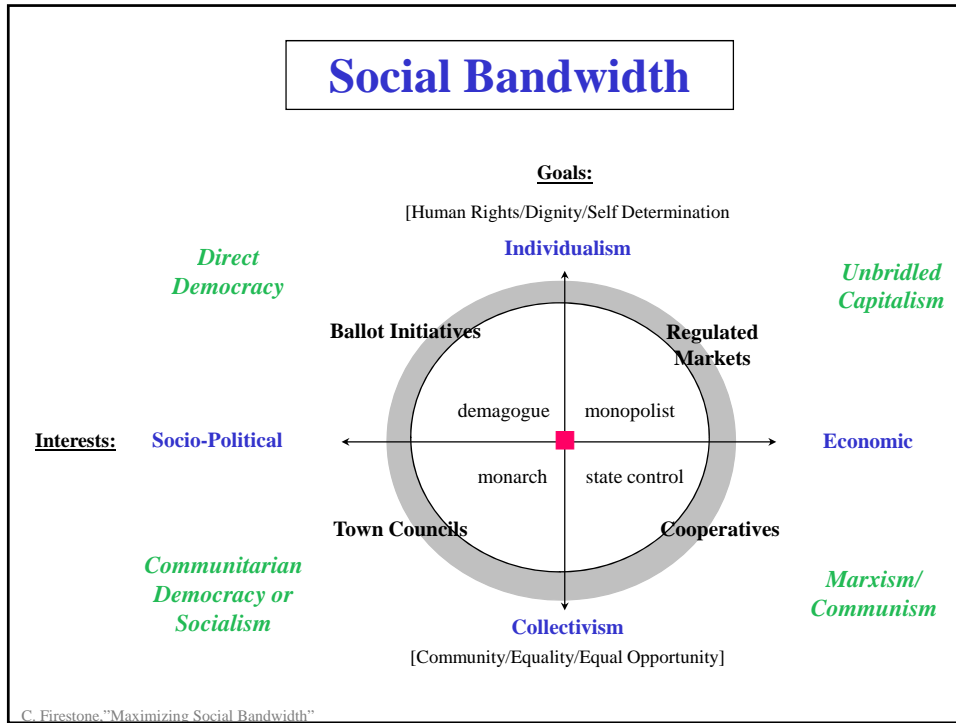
Social Bandwidth

Goals:

[Human Rights/Dignity/Self Determination

Individualism

Direct Democracy

Unbridled Capitalism

Ballot Initiatives

Regulated Markets

demagogue

monopolist

Interests:

Socio-Political

Economic

monarch

state control

Town Councils

Cooperatives

Communitarian Democracy or Socialism

Marxism/ Communism

Collectivism

[Community/Equality/Equal Opportunity]

C. Firestone,"Maximizing Social Bandwidth"